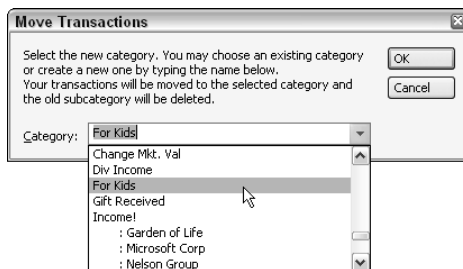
Move Transactions

Select the new category. You may choose an existing category or create a new one by typing the name below.
Your transactions will be moved to the selected category and the old subcategory will be deleted.

OK

Cancel

Category: For Kids

Change Mkt. Val
Div Income
For Kids
Gift Received
Income!
: Garden of Life
: Microsoft Corp
: Nelson Group